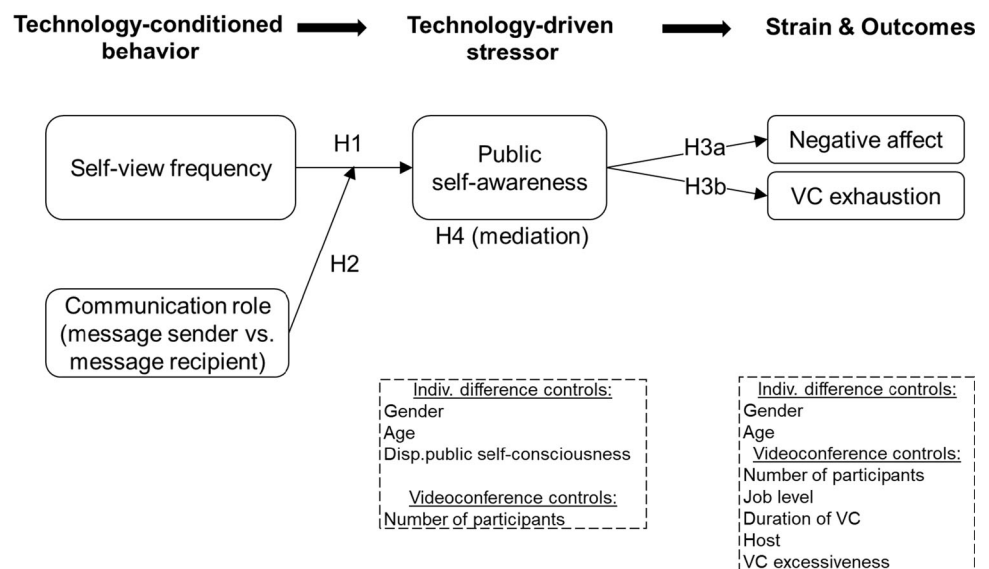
Technology-conditioned behavior

Technology-driven stressor

Strain & Outcomes

Self-view frequency

H1

Public self-awareness

H3a

Negative affect

H3b

VC exhaustion

H4 (mediation)

H2

Communication role (message sender vs. message recipient)

Indiv. difference controls:
Gender
Age
Disp.public self-consciousness

Videoconference controls:
Number of participants

Indiv. difference controls:
Gender
Age

Videoconference controls:
Number of participants
Job level
Duration of VC
Host
VC excessiveness